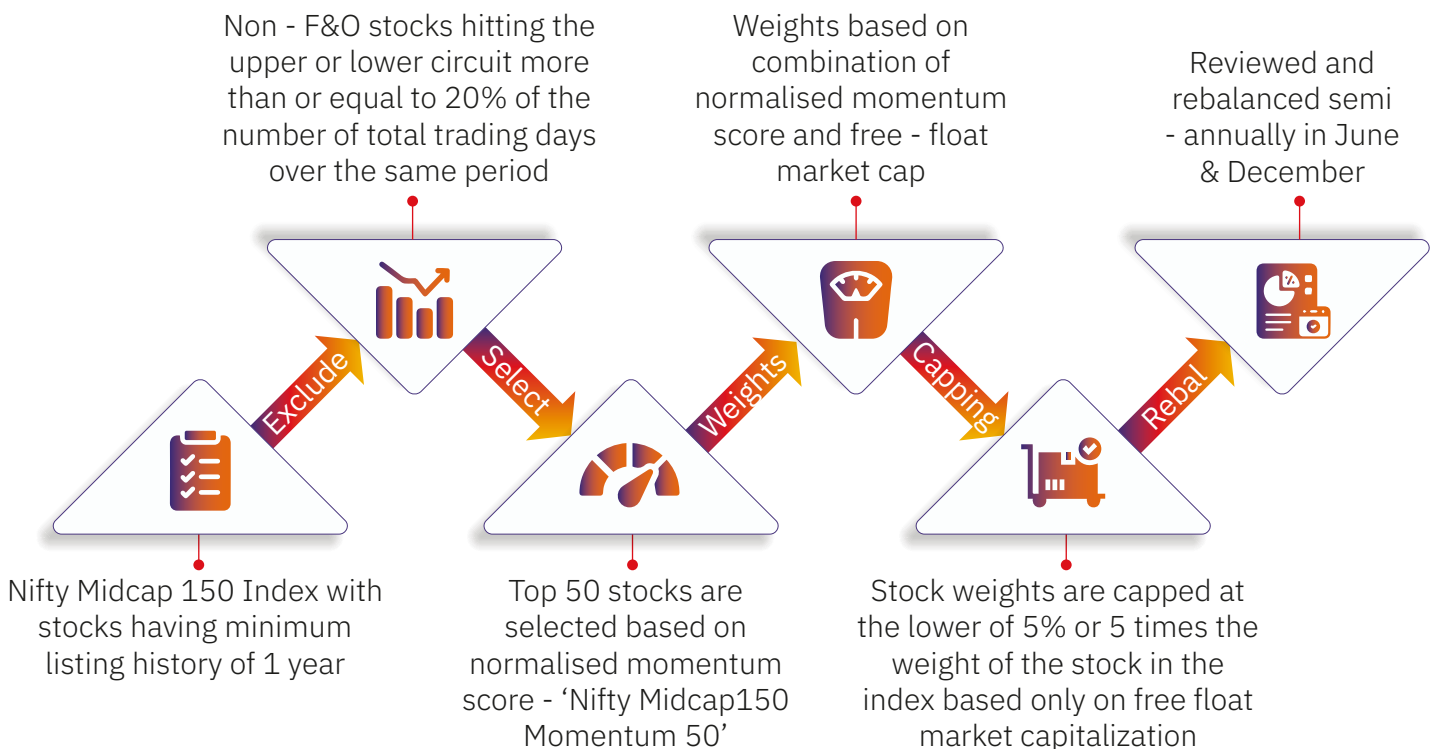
Non - F&O stocks hitting the upper or lower circuit more than or equal to 20% of the number of total trading days over the same period

Weights based on combination of normalised momentum score and free - float market cap

Reviewed and rebalanced semi - annually in June & December

Exclude

Select

Weights

Capping

Rebal

Nifty Midcap 150 Index with stocks having minimum listing history of 1 year

Top 50 stocks are selected based on normalised momentum score - 'Nifty Midcap150 Momentum 50'

Stock weights are capped at the lower of 5% or 5 times the weight of the stock in the index based only on free float market capitalization